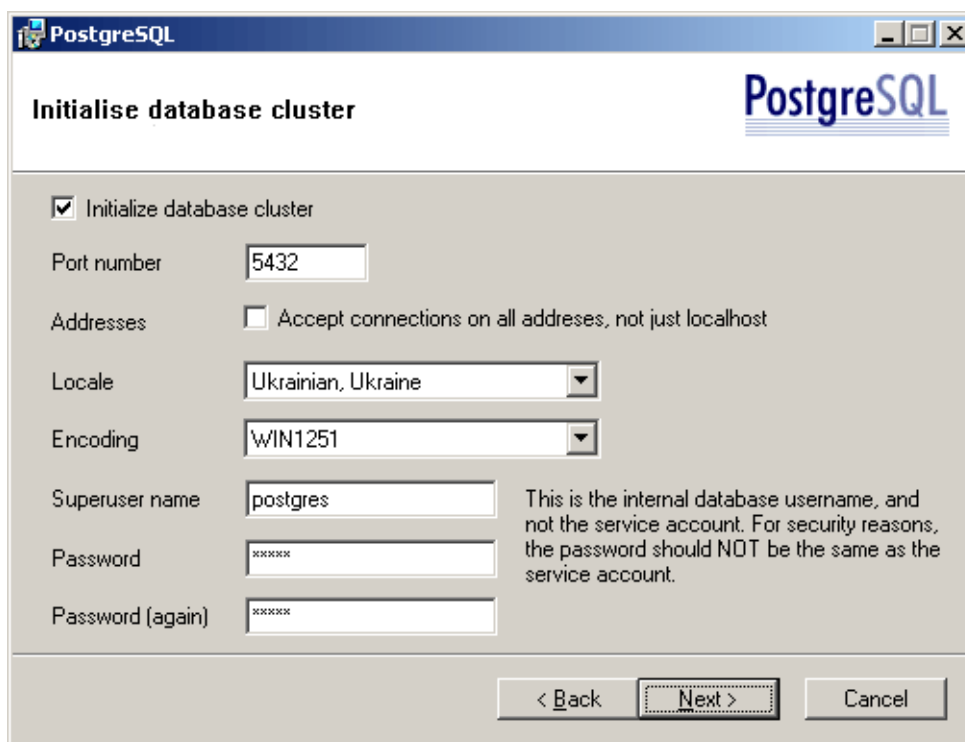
PostgreSQL

Initialise database cluster

PostgreSQL

Initialize database cluster

Port number 5432

Addresses Accept connections on all addreses, not just localhost

Locale Ukrainian, Ukraine

Encoding WIN1251

Superuser name postgres

This is the internal database username, and not the service account. For security reasons, the password should NOT be the same as the service account.

Password *****

Password (again) *****

< Back Next > Cancel